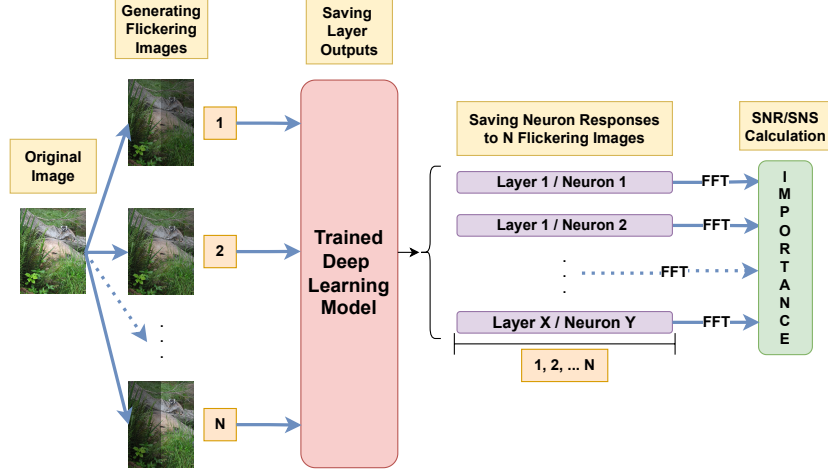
Generating Flickering Images

Saving Layer Outputs

Original Image

1

2

N

Trained Deep Learning Model

Saving Neuron Responses to N Flickering Images

SNR/SNS Calculation

Layer 1 / Neuron 1

FFT

Layer 1 / Neuron 2

FFT

FFT

Layer X / Neuron Y

FFT

1, 2, ... N

I M P O R T A N C E